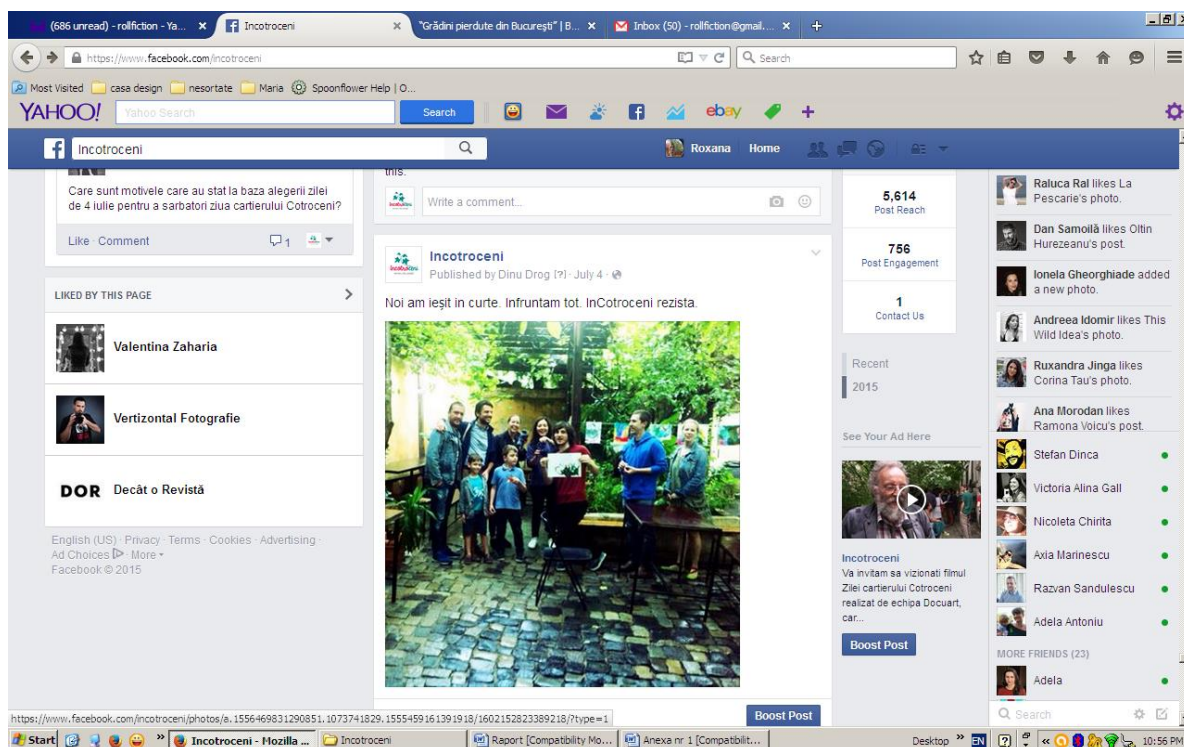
(686 unread) - rollfiction - Ya... ×
Incotroceni ×
"Grădini pierdute din București" | B... ×
Inbox (50) - rollfiction@gmail... ×
+

https://www.facebook.com/incotroceni
Search

Most Visited casa design nesortate Maria Spoonflower Help | O...

YAHOO! Yahoo Search Search ebay

Incotroceni
Roxana Home

Care sunt motivele care au stat la baza alegerii zilei de 4 iulie pentru a sarbatori ziua cartierului Cotroceni?

Like · Comment 1

LIKED BY THIS PAGE

Valentina Zaharia

Vertizontal Fotografie

DOR Decât o Revistă

English (US) · Privacy · Terms · Cookies · Advertising · Ad Choices · More
Facebook © 2015

this.

Write a comment...

Incotroceni
Published by Dinu Drog [?] · July 4 ·

Noi am ieșit in curte. Infruntam tot. InCotroceni rezista.

Boost Post

5,614
Post Reach

756
Post Engagement

1
Contact Us

Recent
2015

See Your Ad Here

Incotroceni
Va invitam sa vizionati filmul Zilei cartierului Cotroceni realizat de echipa Docuart, car...

Boost Post

Raluca Ral likes La Pescarie's photo.
Dan Samoilă likes Oltin Hurezeanu's post.
Ionela Gheorghiade added a new photo.
Andreea Idomir likes This Wild Idea's photo.
Ruxandra Jinga likes Corina Tau's photo.
Ana Morodan likes Ramona Voicu's post.
Stefan Dinca
Victoria Alina Gall
Nicoleta Chirita
Axia Marinescu
Razvan Sandulescu
Adela Antoniu
MORE FRIENDS (23)
Adela
Search

https://www.facebook.com/incotroceni/photos/a.1556469831290851.1073741829.1555459161391918/1602152823389218/?type=1

Start Incotroceni - Mozilla ... Incotroceni Raport [Compatibility Mo... Anexa nr 1 [Compatibilit... Desktop EN 10:56 PM